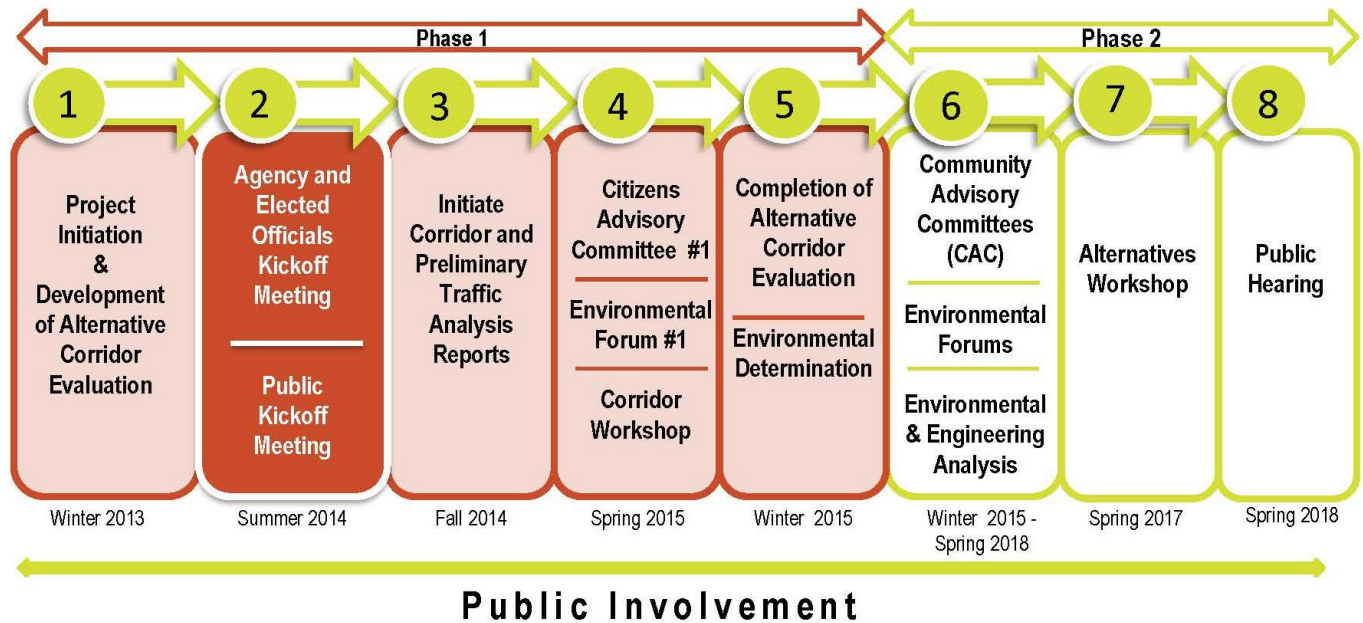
Phase 1

Phase 2

1

Project Initiation & Development of Alternative Corridor Evaluation

Winter 2013

2

Agency and Elected Officials Kickoff Meeting

Public Kickoff Meeting

Summer 2014

3

Initiate Corridor and Preliminary Traffic Analysis Reports

Fall 2014

4

Citizens Advisory Committee #1

Environmental Forum #1

Corridor Workshop

Spring 2015

5

Completion of Alternative Corridor Evaluation

Environmental Determination

Winter 2015

6

Community Advisory Committees (CAC)

Environmental Forums

Environmental & Engineering Analysis

Winter 2015 - Spring 2018

7

Alternatives Workshop

Spring 2017

8

Public Hearing

Spring 2018

Public Involvement